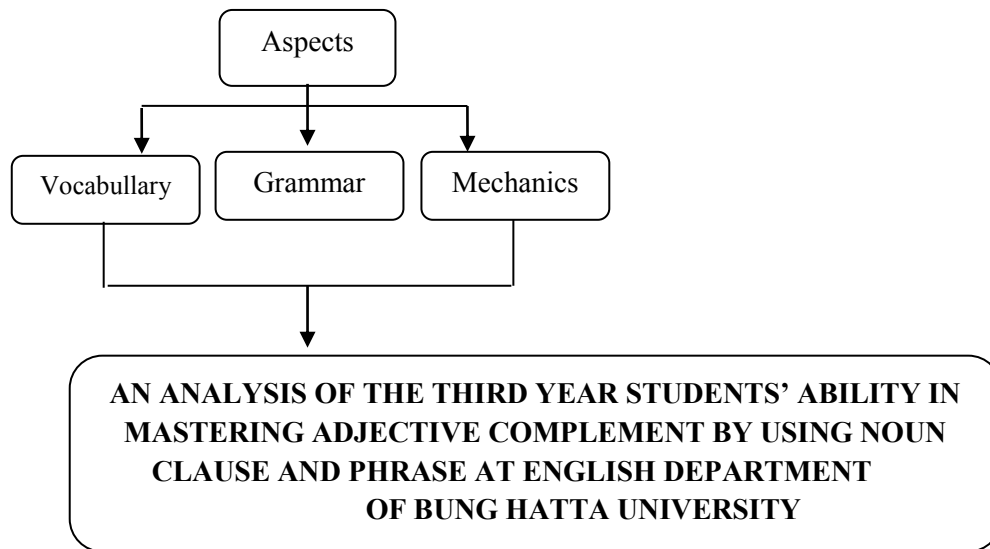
Aspects

Vocabullary

Grammar

Mechanics

AN ANALYSIS OF THE THIRD YEAR STUDENTS' ABILITY IN MASTERING ADJECTIVE COMPLEMENT BY USING NOUN CLAUSE AND PHRASE AT ENGLISH DEPARTMENT OF BUNG HATTA UNIVERSITY